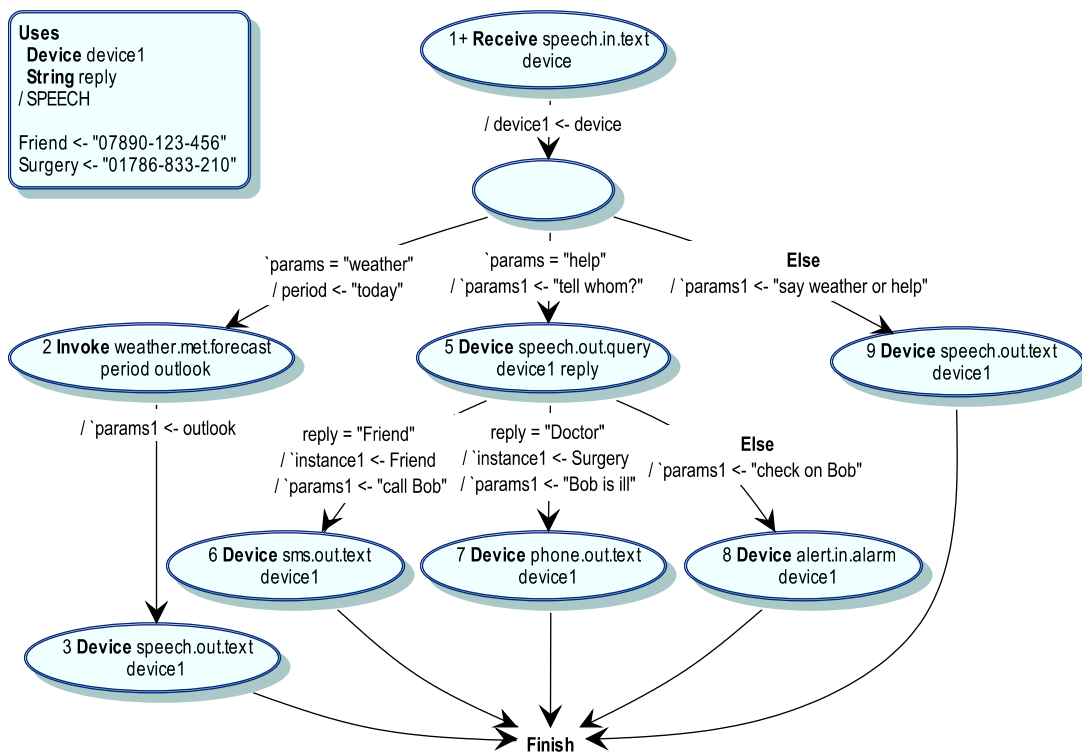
Uses
Device device1
String reply
/ SPEECH

Friend <- "07890-123-456"
Surgery <- "01786-833-210"

1+ Receive speech.in.text device

/ device1 <- device

`params = "weather"
/ period <- "today"

`params = "help"
/ `params1 <- "tell whom?"

Else
/ `params1 <- "say weather or help"

2 Invoke weather.met.forecast period outlook

5 Device speech.out.query device1 reply

9 Device speech.out.text device1

/ `params1 <- outlook

reply = "Friend"
/ `instance1 <- Friend
/ `params1 <- "call Bob"

reply = "Doctor"
/ `instance1 <- Surgery
/ `params1 <- "Bob is ill"

Else
/ `params1 <- "check on Bob"

6 Device sms.out.text device1

7 Device phone.out.text device1

8 Device alert.in.alarm device1

3 Device speech.out.text device1

Finish